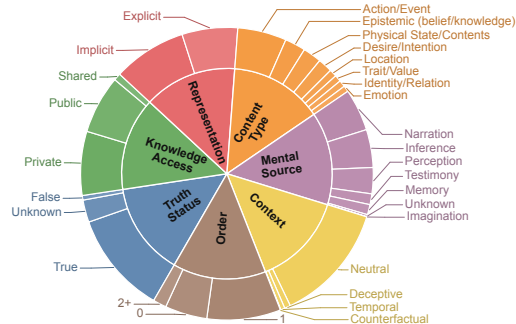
Explicit
Implicit
Shared
Public
Private
False
Unknown
True
2+
0
1
Action/Event
Epistemic (belief/knowledge)
Physical State/Contents
Desire/Intention
Location
Trait/Value
Identity/Relation
Emotion
Narration
Inference
Perception
Testimony
Memory
Unknown
Imagination
Neutral
Deceptive
Temporal
Counterfactual
Representation
Content Type
Knowledge Access
Mental Source
Truth Status
Context
Order